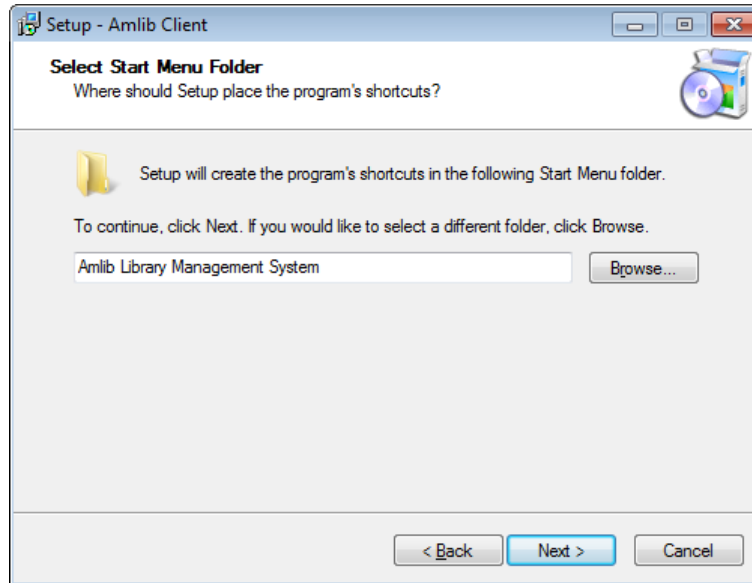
Setup - Amlib Client

Select Start Menu Folder
Where should Setup place the program's shortcuts?

Setup will create the program's shortcuts in the following Start Menu folder.

To continue, click Next. If you would like to select a different folder, click Browse.

Amlib Library Management System

Browse...

< Back

Next >

Cancel